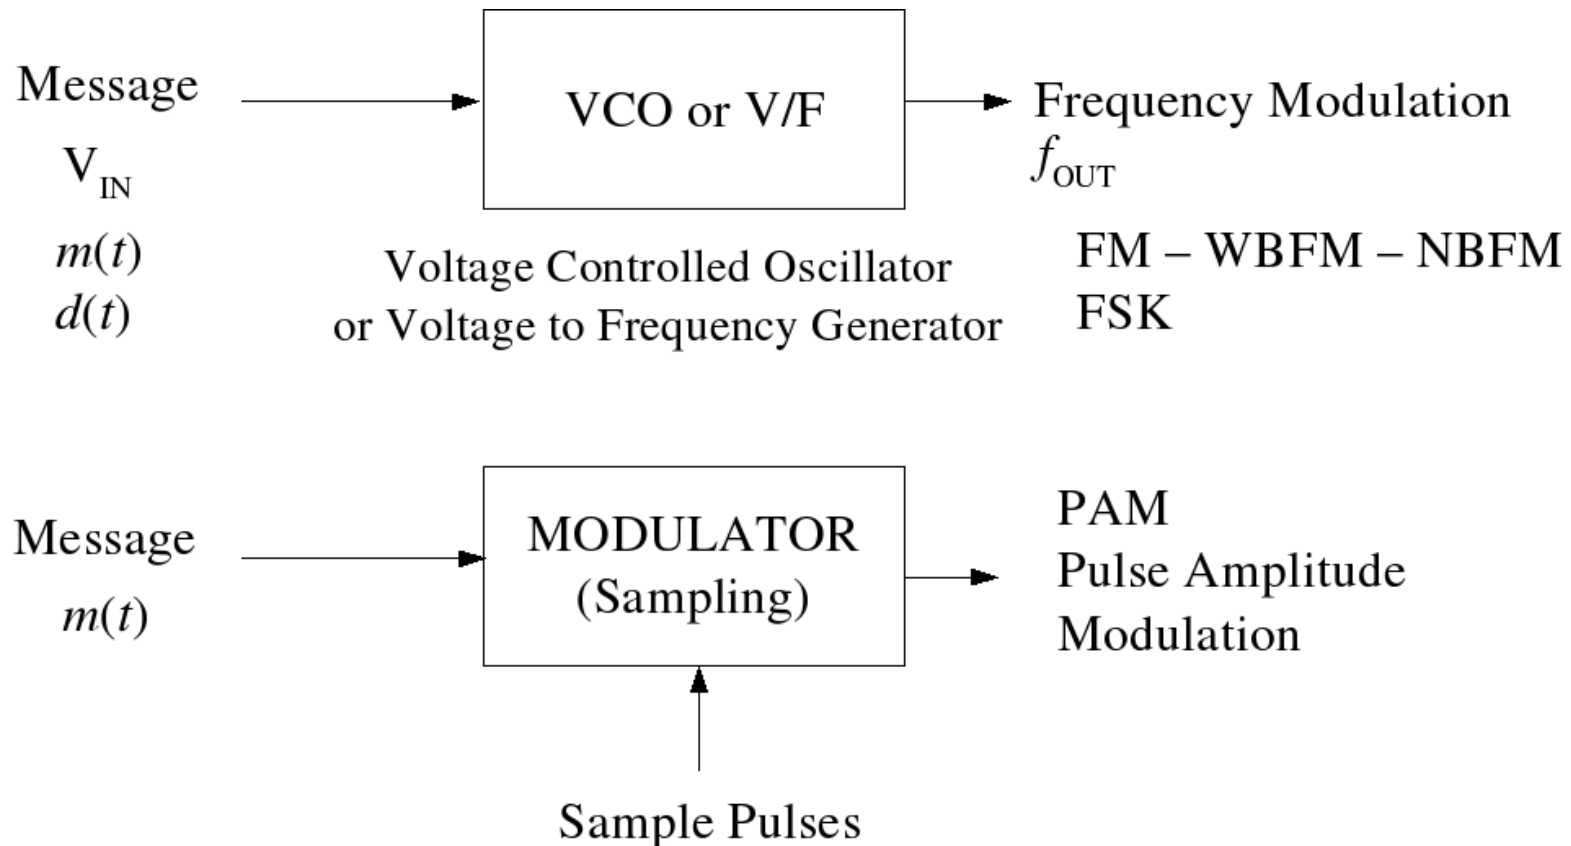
Message
$V_{IN}$
$m(t)$
$d(t)$

VCO or V/F

Voltage Controlled Oscillator or Voltage to Frequency Generator

Frequency Modulation
$f_{OUT}$

FM – WBFM – NBFM
FSK

Message
$m(t)$

MODULATOR
(Sampling)

PAM
Pulse Amplitude Modulation

Sample Pulses